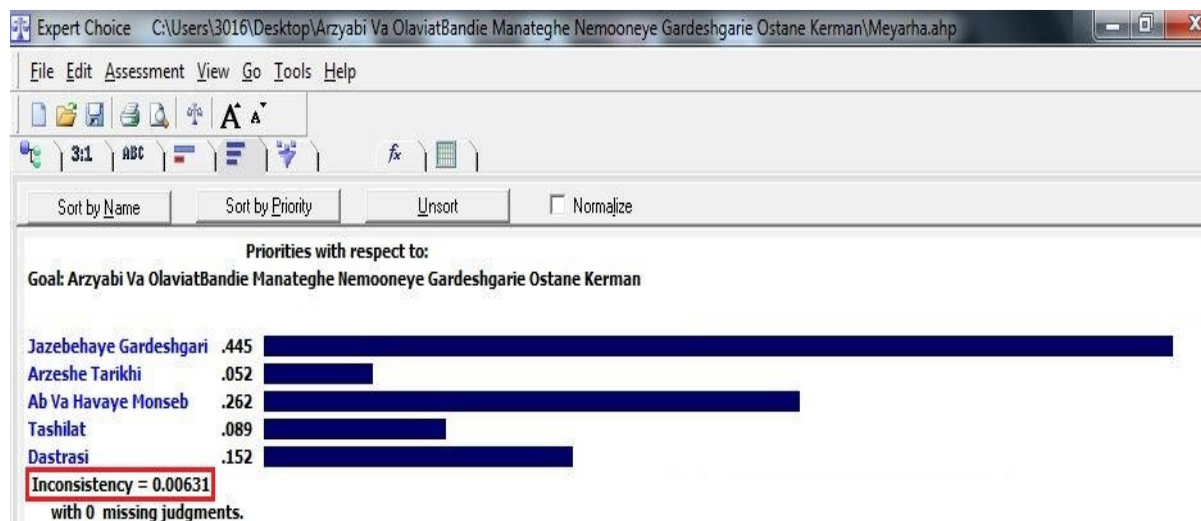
Expert Choice C:\Users\3016\Desktop\Arzyabi Va OlaviatBandie Manateghe Nemooneye Gardeshgarie Ostane Kerman\Meyarha.ahp

File Edit Assessment View Go Tools Help

A A

3:1 ABC

$f_x$

Sort by Name Sort by Priority Unsort Normalize

Priorities with respect to:
Goal: Arzyabi Va OlaviatBandie Manateghe Nemooneye Gardeshgarie Ostane Kerman

| | |
|---|---|
| Jazebehaye Gardeshgari | .445 |
| Arzeshe Tarikhi | .052 |
| Ab Va Havaye Monseb | .262 |
| Tashilat | .089 |
| Dastrasi | .152 |

Inconsistency = 0.00631
with 0 missing judgments.